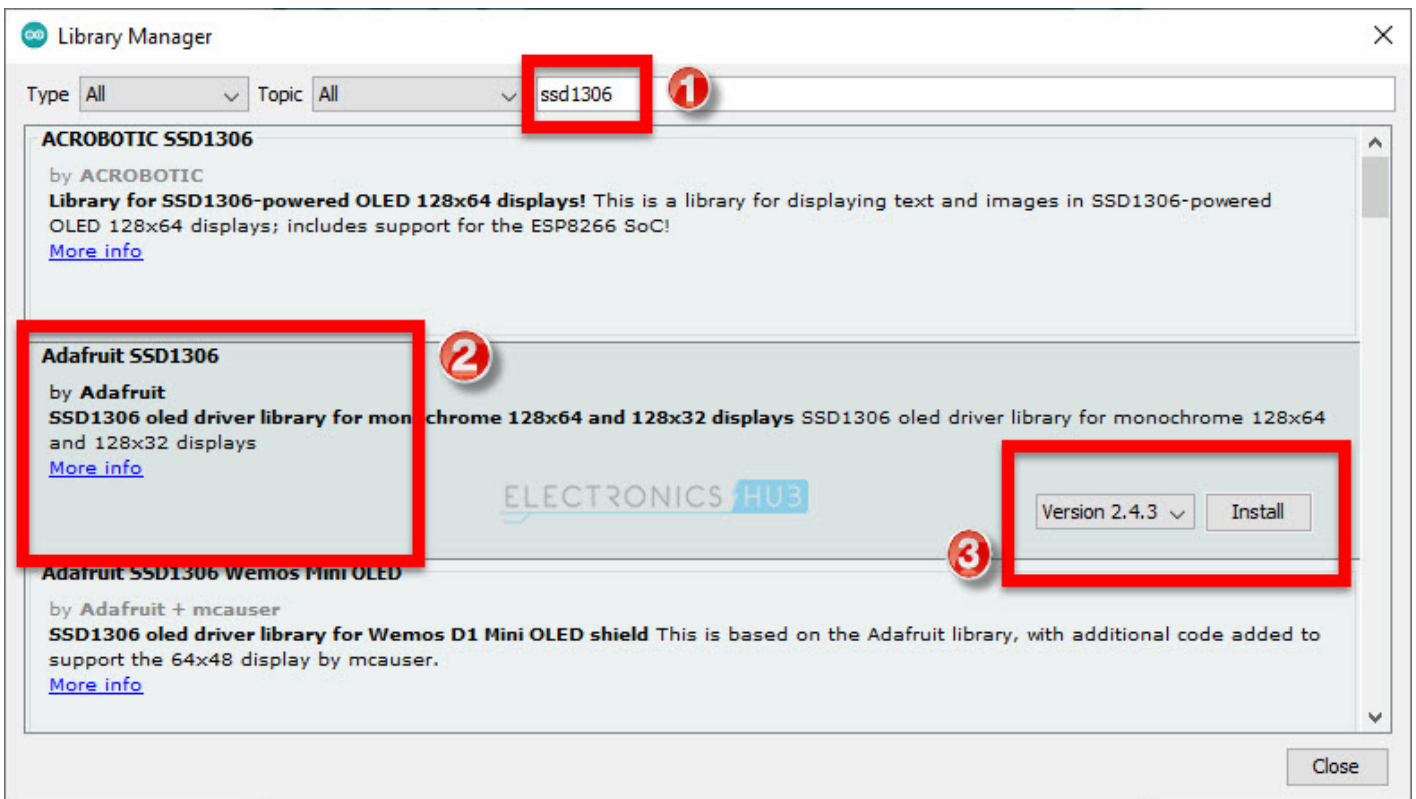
Library Manager

Type All Topic All ssd1306 1

ACROBOTIC SSD1306

by ACROBOTIC

Library for SSD1306-powered OLED 128x64 displays! This is a library for displaying text and images in SSD1306-powered OLED 128x64 displays; includes support for the ESP8266 SoC!

More info

Adafruit SSD1306 2

by Adafruit

SSD1306 oled driver library for monochrome 128x64 and 128x32 displays SSD1306 oled driver library for monochrome 128x64 and 128x32 displays

More info

ELECTRONICS HUB

Version 2.4.3 Install

3

Adafruit SSD1306 Wemos Mini OLED

by Adafruit + mcauser

SSD1306 oled driver library for Wemos D1 Mini OLED shield This is based on the Adafruit library, with additional code added to support the 64x48 display by mcauser.

More info

Close